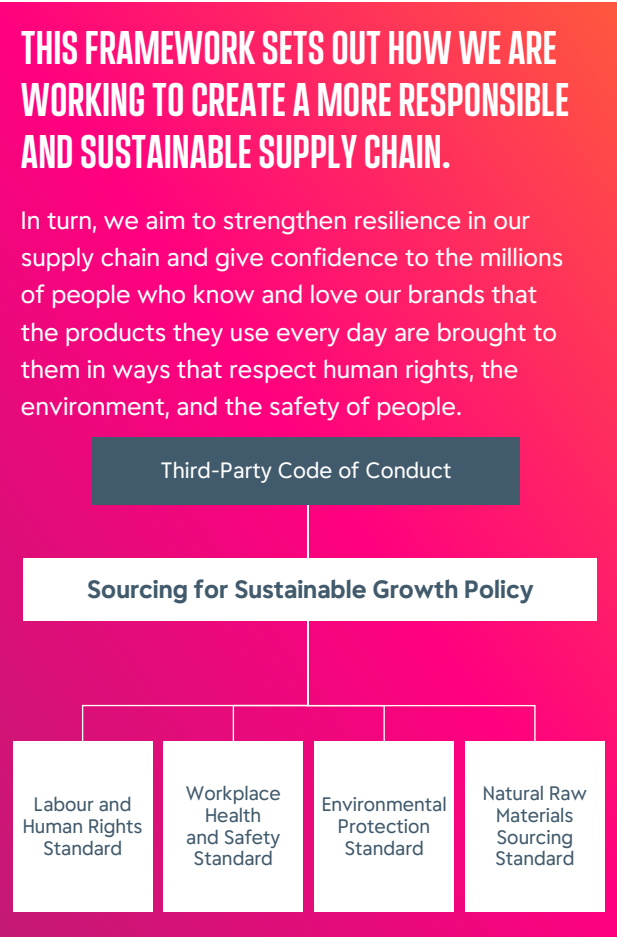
THIS FRAMEWORK SETS OUT HOW WE ARE WORKING TO CREATE A MORE RESPONSIBLE AND SUSTAINABLE SUPPLY CHAIN.

In turn, we aim to strengthen resilience in our supply chain and give confidence to the millions of people who know and love our brands that the products they use every day are brought to them in ways that respect human rights, the environment, and the safety of people.

Third-Party Code of Conduct

Sourcing for Sustainable Growth Policy

Labour and Human Rights Standard

Workplace Health and Safety Standard

Environmental Protection Standard

Natural Raw Materials Sourcing Standard